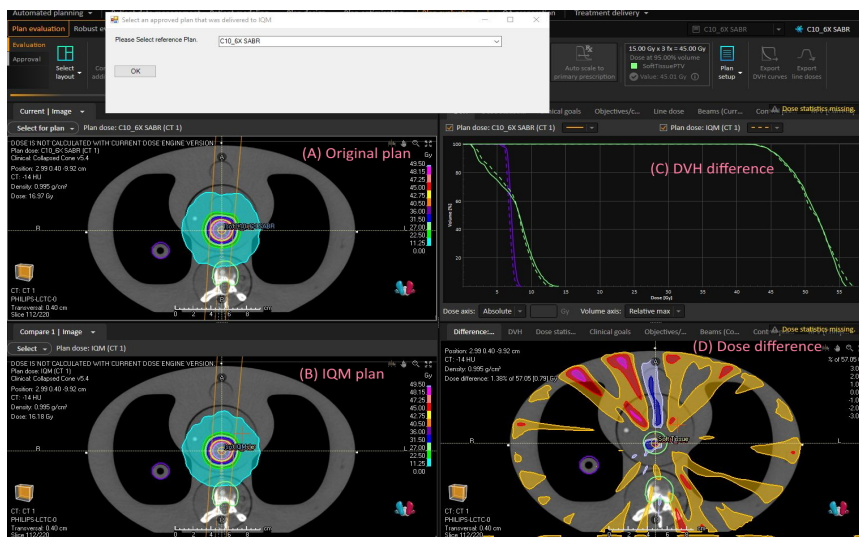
Automated planning | Treatment delivery | C10_6X SABR | C10_6X SABR

Plan evaluation | Robust e

Evaluation
Approval

Select layout

Select an approved plan that was delivered to IQM

Please Select reference Plan. C10_6X SABR

OK

Auto scale to primary prescription

15.00 Gy x 3 fx = 45.00 Gy
Dose at 95.00% volume
SoftTissuePTV
Value: 45.01 Gy

Plan setup | Export DVH curves | Export line doses

Current | Image
Select for plan | Plan dose: C10_6X SABR (CT 1)

Goals | Objectives/c... | Line dose | Beams (Curr... | Con | Dose statistics missing.

Plan dose: C10_6X SABR (CT 1) | Plan dose: IQM (CT 1)

DOSE IS NOT CALCULATED WITH CURRENT DOSE ENGINE VERSION
Plan dose: C10_6X SABR (CT 1)
Clinical Collapsed Cone v5.4
Position: 2.99 0.40 -9.92 cm
CT: -14 HU
Density: 0.995 g/cm³
Dose: 16.97 Gy

(A) Original plan

Gy
49.50
48.15
47.25
45.00
42.75
40.50
36.00
31.50
27.00
22.50
11.25
0.00

CT: CT 1
PHILIPS-LCTC-0
Transversal: 0.40 cm
Slice 112/220

(C) DVH difference

Volume [%]
100
90
80
70
60
50
40
30
20
10
0
0 5 10 15 20 25 30 35 40 45 50 55
Dose [Gy]

Dose axis: Absolute | Gy | Volume axis: Relative max

Compare 1 | Image
Select | Plan dose: IQM (CT 1)

DOSE IS NOT CALCULATED WITH CURRENT DOSE ENGINE VERSION
Plan dose: IQM (CT 1)
Clinical Collapsed Cone v5.4
Position: 2.99 0.40 -9.92 cm
CT: -14 HU
Density: 0.995 g/cm³
Dose: 16.18 Gy

(B) IQM plan

Gy
49.50
48.15
47.25
45.00
42.75
40.50
36.00
31.50
27.00
22.50
11.25
0.00

CT: CT 1
PHILIPS-LCTC-0
Transversal: 0.40 cm
Slice 112/220

Difference:... | DVH | Dose statis... | Clinical goals | Objectives/... | Beams (Co... | Con | Dose statistics missing.

Position: 2.99 0.40 -9.92 cm
CT: -14 HU
Density: 0.995 g/cm³
Dose difference: 1.38% of 57.05 (0.79 Gy)

(D) Dose difference

% of 57.05
3.0
2.0
1.0
0.0
-1.0
-2.0
-3.0

SoftTissue